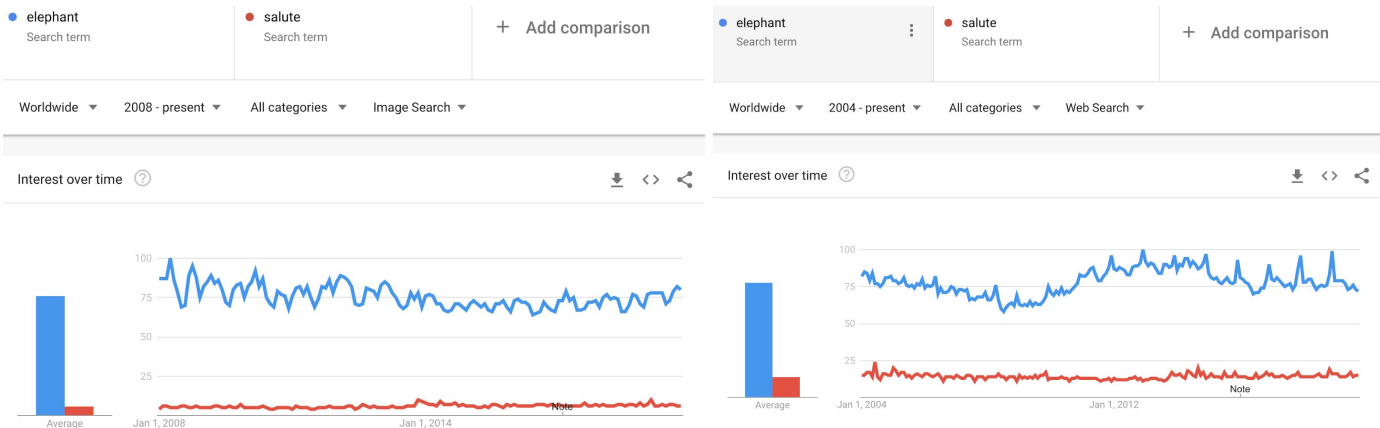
elephant
Search term

salute
Search term

+ Add comparison

Worldwide ▾ 2008 - present ▾ All categories ▾ Image Search ▾

Interest over time

Average

100
75
50
25

Jan 1, 2008
Jan 1, 2014
Note

elephant
Search term

salute
Search term

+ Add comparison

Worldwide ▾ 2004 - present ▾ All categories ▾ Web Search ▾

Interest over time

Average

100
75
50
25

Jan 1, 2004
Jan 1, 2012
Note